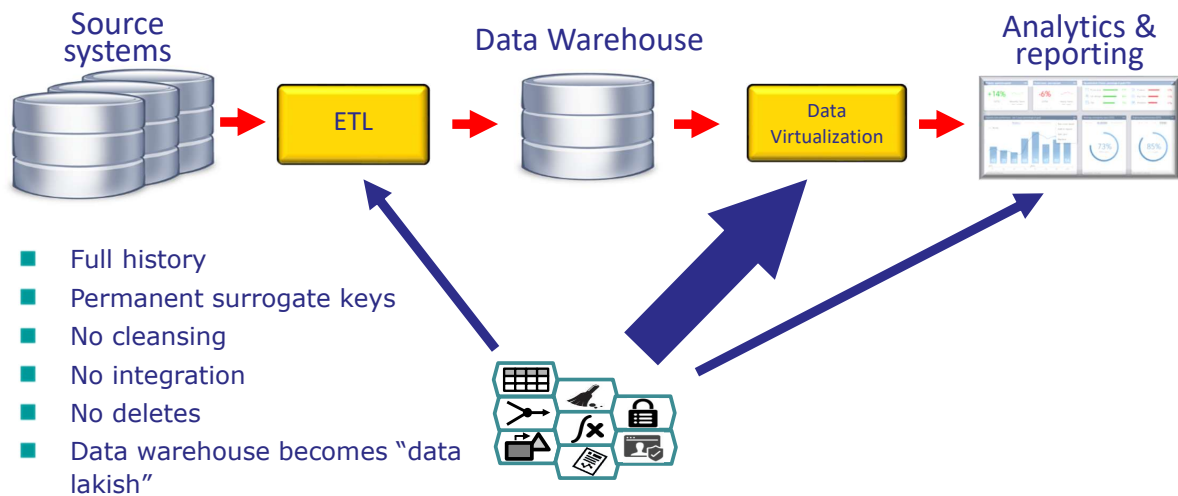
Source systems

Data Warehouse

Analytics & reporting

ETL

Data Virtualization

+14%

-6%

73%

85%

- Full history
- Permanent surrogate keys
- No cleansing
- No integration
- No deletes
- Data warehouse becomes “data lakish”